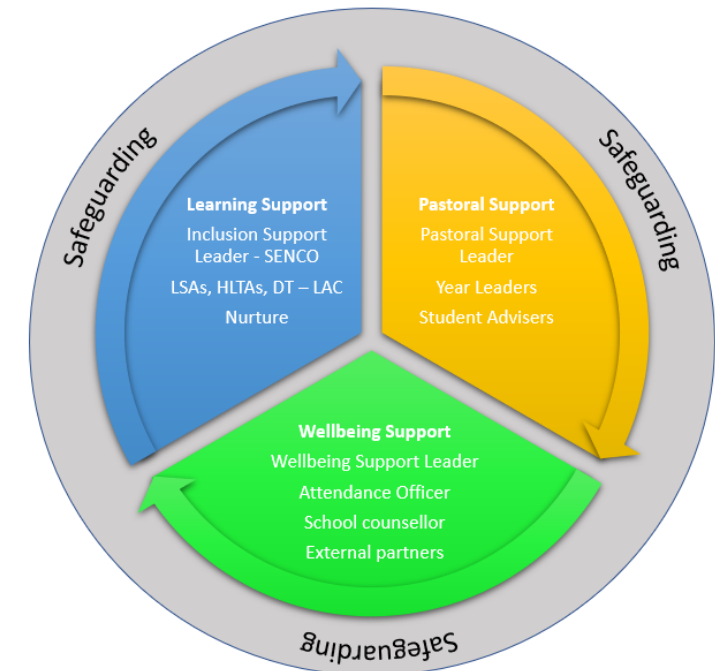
Safeguarding

Learning Support
Inclusion Support Leader - SENCO
LSAs, HLTAs, DT – LAC
Nurture

Safeguarding

Pastoral Support
Pastoral Support Leader
Year Leaders
Student Advisers

Wellbeing Support
Wellbeing Support Leader
Attendance Officer
School counsellor
External partners

Safeguarding